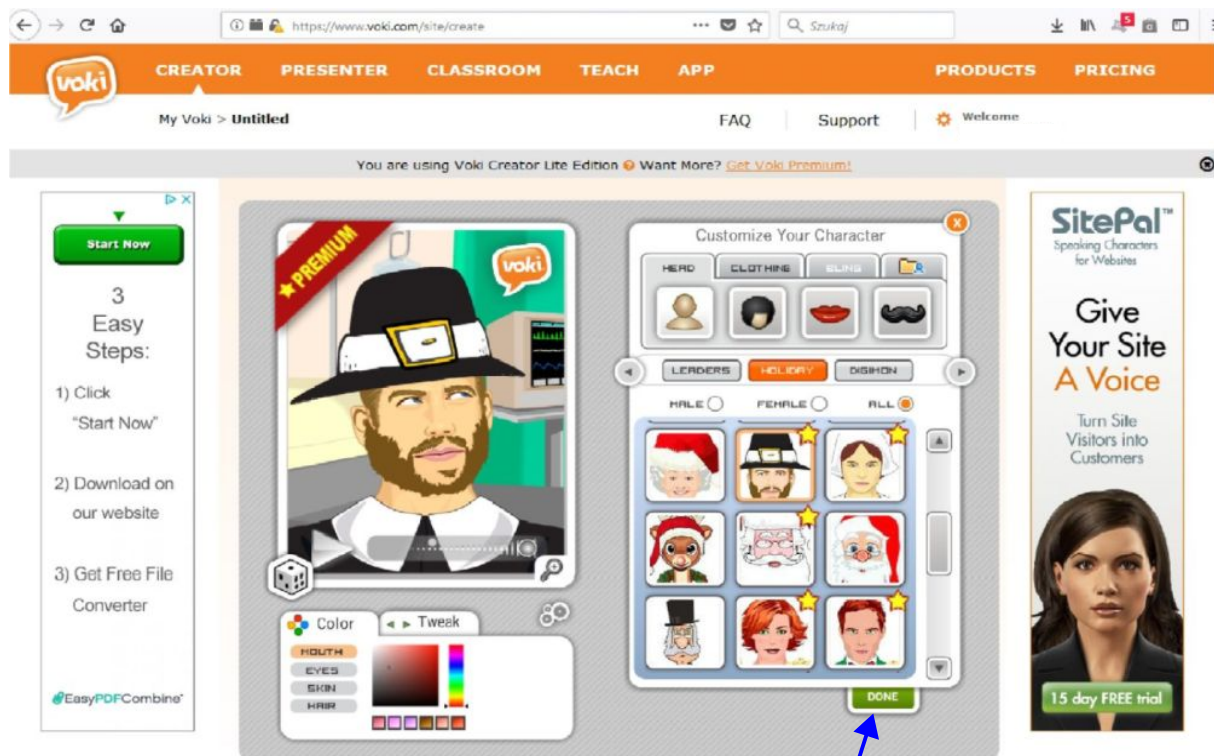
https://www.voki.com/site/create

Szukaj

voki

CREATOR PRESENTER CLASSROOM TEACH APP PRODUCTS PRICING

My Voki > Untitled

FAQ Support Welcome

You are using Voki Creator Lite Edition Want More? Get Voki Premium!

Start Now

3 Easy Steps:

1) Click "Start Now"

2) Download on our website

3) Get Free File Converter

EasyPDFCombine

PREMIUM

voki

Customize Your Character

HEAD CLOTHING BLING

LEADERS HOLIDAY DIGIMON

MALE FEMALE ALL

DONE

Color Tweak

MOUTH EYES SKIN HAIR

SitePal™ Speaking Characters for Websites

Give Your Site A Voice

Turn Site Visitors into Customers

15 day FREE trial